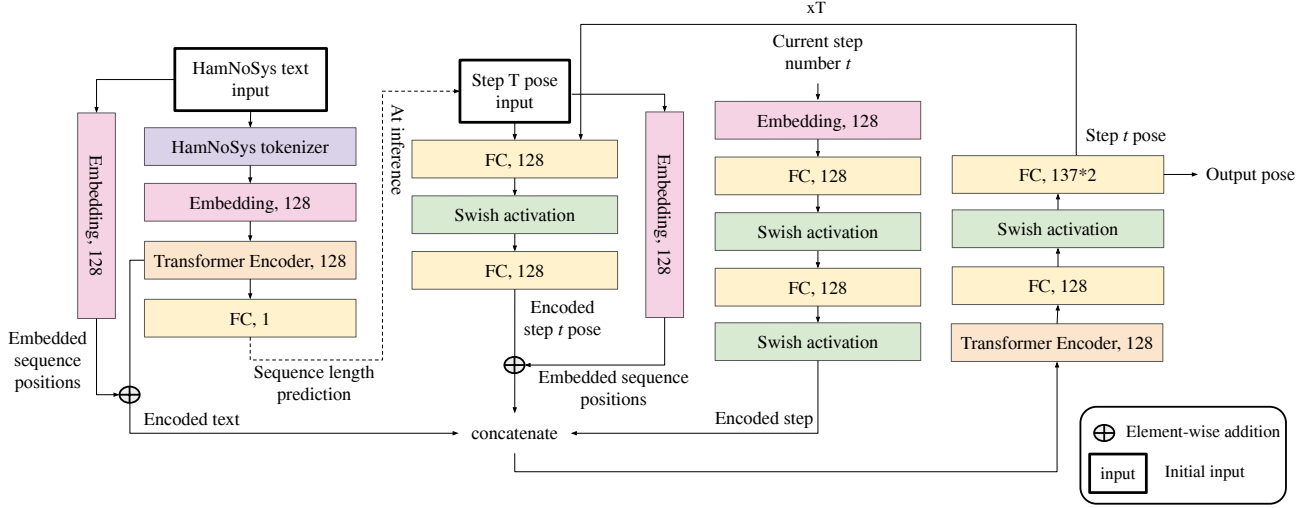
xT

HamNoSys text input

Embedding, 128

HamNoSys tokenizer

Embedding, 128

Transformer Encoder, 128

FC, 1

Embedded sequence positions

$\oplus$

Encoded text

Sequence length prediction

At inference

Step T pose input

FC, 128

Swish activation

FC, 128

Encoded step $t$ pose

Embedding, 128

$\oplus$

Embedded sequence positions

concatenate

Current step number $t$

Embedding, 128

FC, 128

Swish activation

FC, 128

Swish activation

Encoded step

Step $t$ pose

FC, 137*2

Output pose

Swish activation

FC, 128

Transformer Encoder, 128

$\oplus$ Element-wise addition

input Initial input